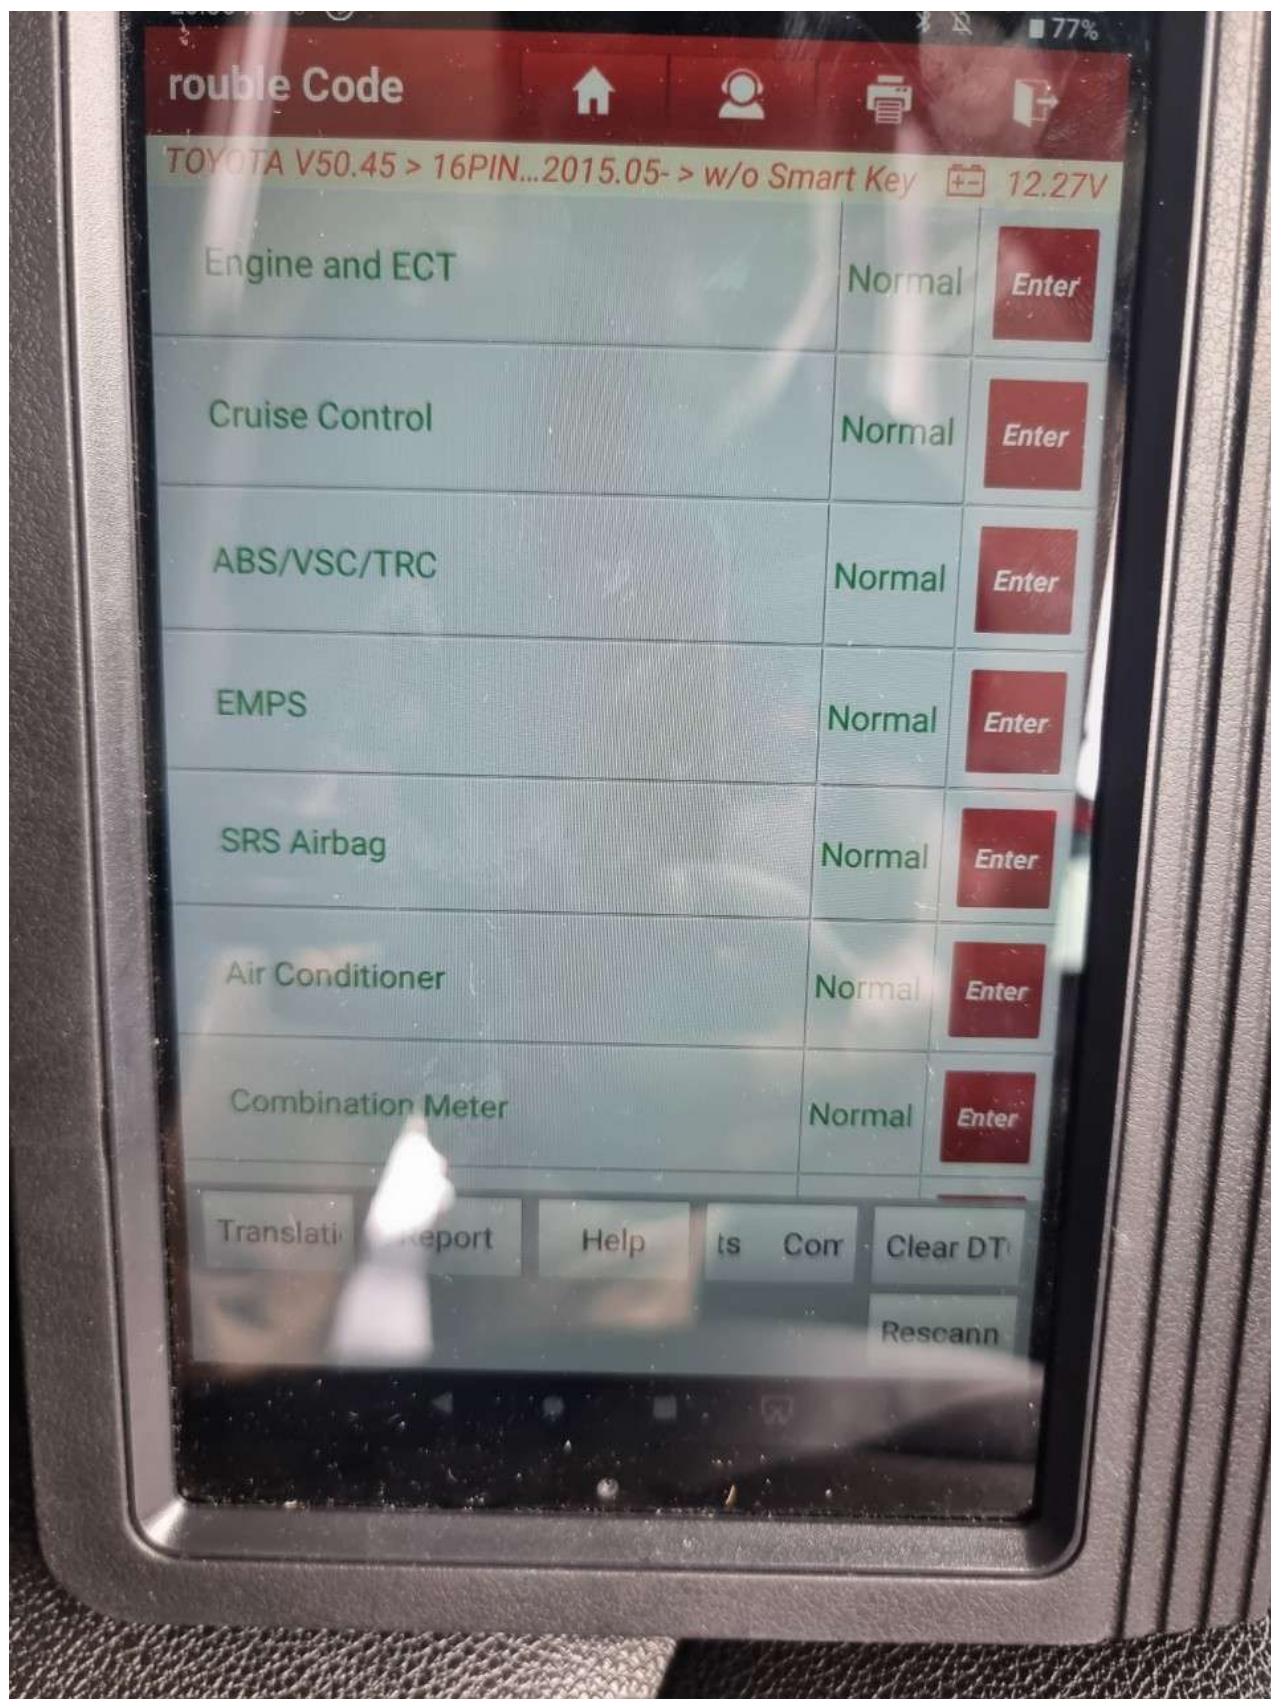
77%

rouble Code

TOYOTA V50.45 > 16PIN...2015.05- > w/o Smart Key 12.27V

| Engine and ECT | Normal | Enter |
|---|---|---|
| Cruise Control | Normal | Enter |
| ABS/VSC/TRC | Normal | Enter |
| EMPS | Normal | Enter |
| SRS Airbag | Normal | Enter |
| Air Conditioner | Normal | Enter |
| Combination Meter | Normal | Enter |

Translati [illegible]eport Help ts Com Clear DT

Rescann